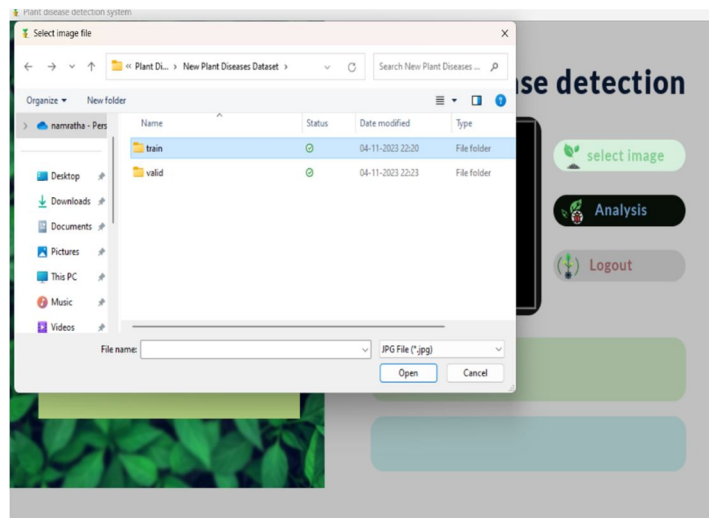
Plant disease detection system

Select image file

« Plant Di... > New Plant Diseases Dataset >

Search New Plant Diseases ...

Organize ▾ New folder

namratha - Pers

Desktop
Downloads
Documents
Pictures
This PC
Music
Videos

| Name | Status | Date modified | Type |
|---|---|---|---|
| train | | 04-11-2023 22:20 | File folder |
| valid | | 04-11-2023 22:23 | File folder |

File name:

JPG File (*.jpg)

Open Cancel

se detection

select image

Analysis

Logout